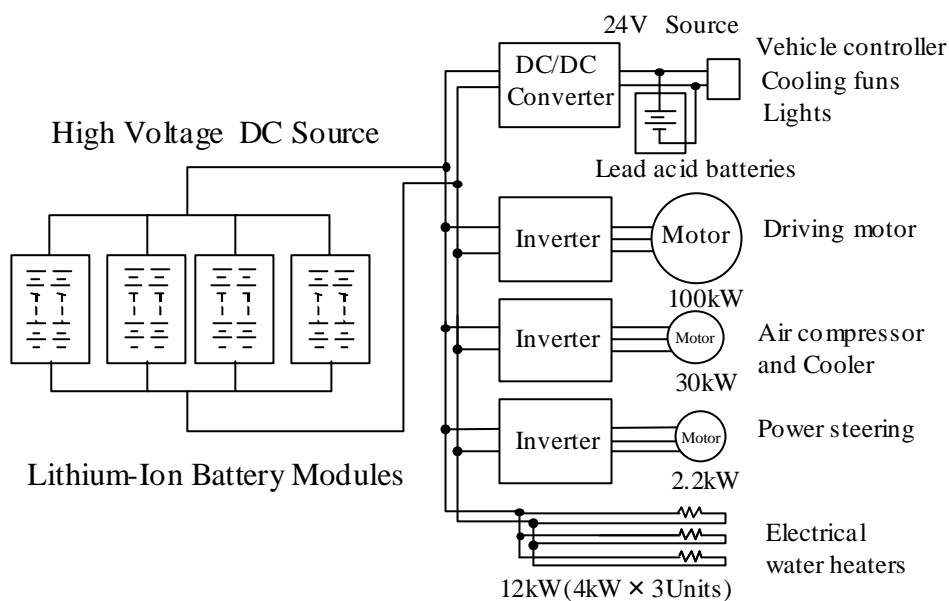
24V Source

DC/DC Converter

Vehicle controller
Cooling funs
Lights

High Voltage DC Source

Lead acid batteries

Inverter

Motor

Driving motor

100kW

Inverter

Motor

Air compressor and Cooler

30kW

Inverter

Motor

Power steering

Lithium-Ion Battery Modules

2.2kW

Electrical water heaters

12kW(4kW × 3Units)